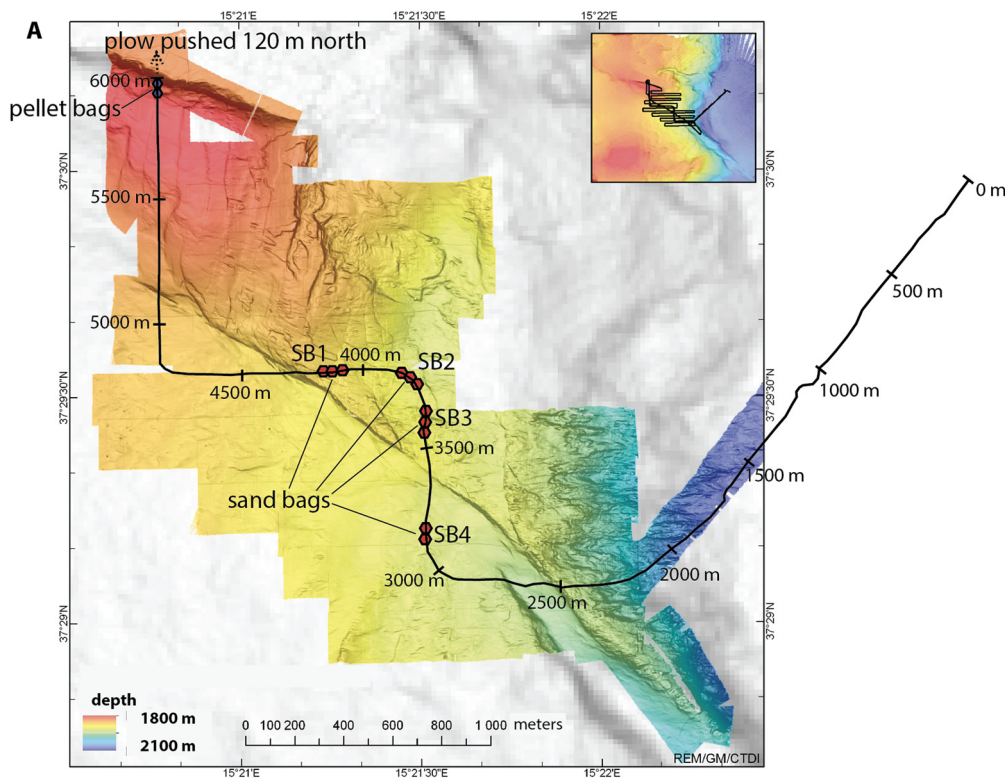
A

15°21'E 15°21'30"E 15°22'E

plow pushed 120 m north

6000 m

pellet bags

37°30'N

5500 m

5000 m

SB1 4000 m SB2

4500 m

37°29'30"N

SB3

3500 m

sand bags

SB4

3000 m

2500 m

37°29'N

0 m

500 m

1000 m

37°29'30"N

1500 m

2000 m

37°30'N

37°29'N

depth

1800 m

2100 m

0 100 200 400 600 800 1 000 meters

REM/GM/CTDI

15°21'E 15°21'30"E 15°22'E